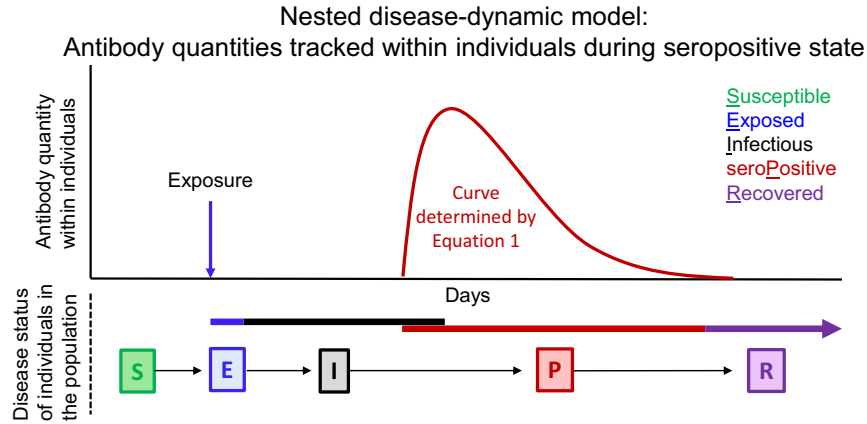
Nested disease-dynamic model:
Antibody quantities tracked within individuals during seropositive state

Antibody quantity within individuals

Susceptible
Exposed
Infectious
seroPositive
Recovered

Exposure

Curve determined by Equation 1

Days

Disease status of individuals in the population

S

E

I

P

R